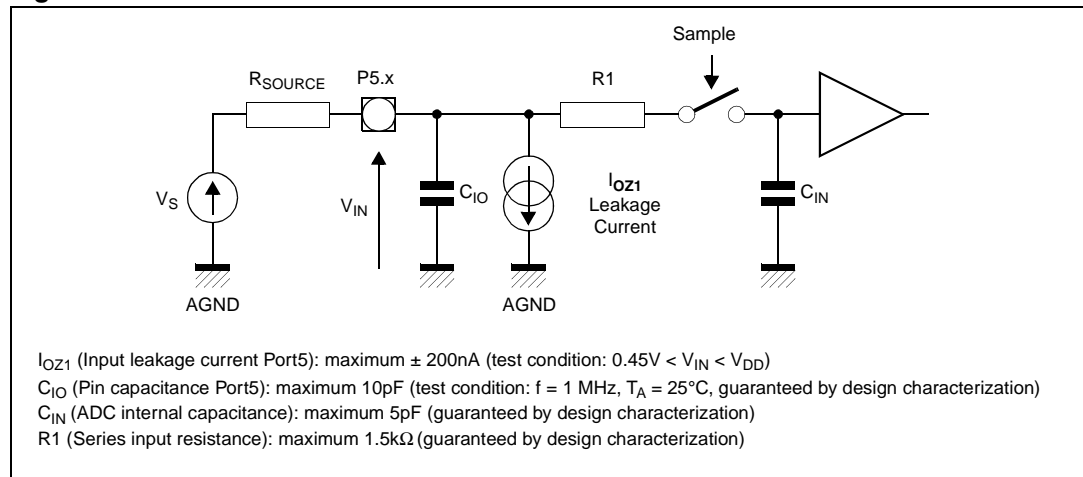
Sample

$R_{SOURCE}$ P5.x R1

$V_S$ $V_{IN}$ $C_{IO}$ $I_{OZ1}$ Leakage Current $C_{IN}$

AGND AGND

$I_{OZ1}$ (Input leakage current Port5): maximum ± 200nA (test condition: $0.45V < V_{IN} < V_{DD}$)
$C_{IO}$ (Pin capacitance Port5): maximum 10pF (test condition: f = 1 MHz, $T_A$ = 25°C, guaranteed by design characterization)
$C_{IN}$ (ADC internal capacitance): maximum 5pF (guaranteed by design characterization)
R1 (Series input resistance): maximum 1.5kΩ (guaranteed by design characterization)